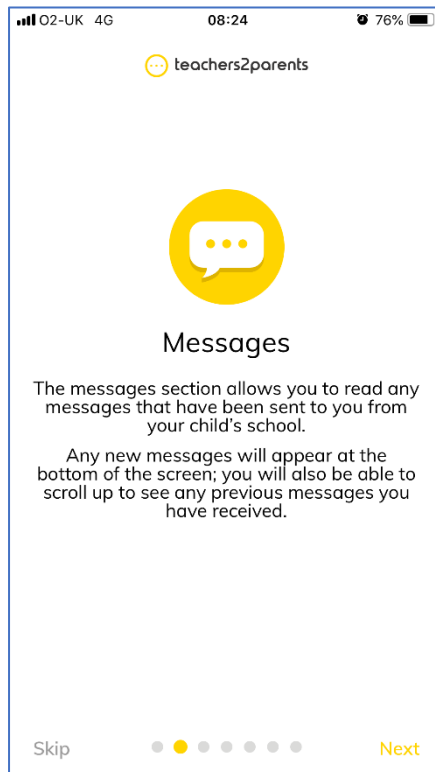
O2-UK 4G 08:24 76%

teachers2parents

Messages

The messages section allows you to read any messages that have been sent to you from your child's school.

Any new messages will appear at the bottom of the screen; you will also be able to scroll up to see any previous messages you have received.

Skip Next